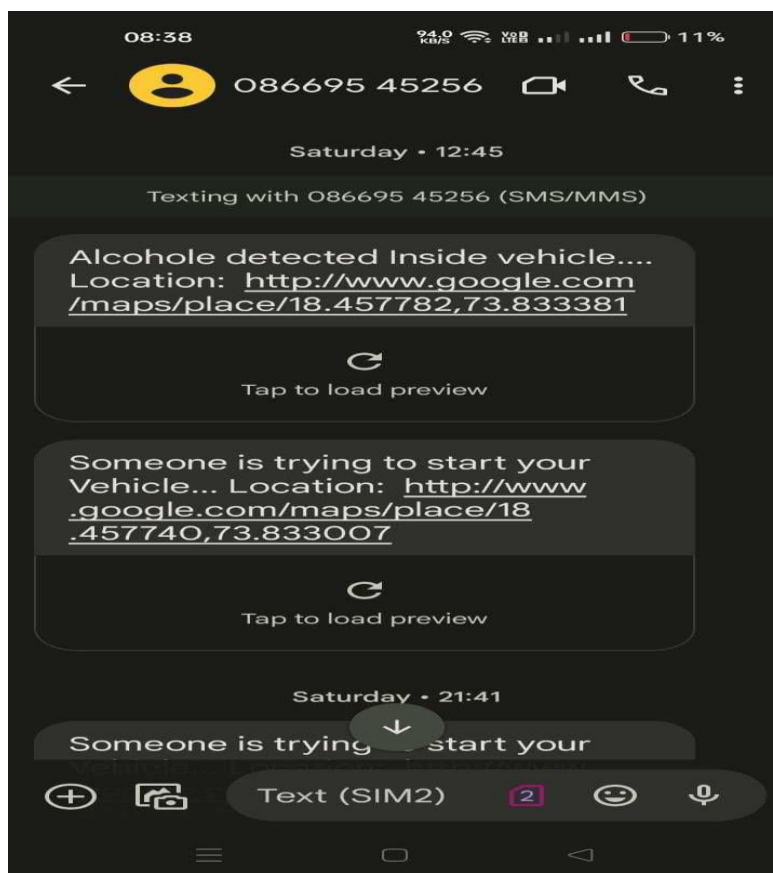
08:38 94.0 KB/S VoB LTE8 11%

086695 45256

Saturday • 12:45

Texting with 086695 45256 (SMS/MMS)

Alcohole detected Inside vehicle.... Location: http://www.google.com/maps/place/18.457782,73.833381

Tap to load preview

Someone is trying to start your Vehicle... Location: http://www.google.com/maps/place/18.457740,73.833007

Tap to load preview

Saturday • 21:41

Someone is trying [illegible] start your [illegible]

Text (SIM2)

2